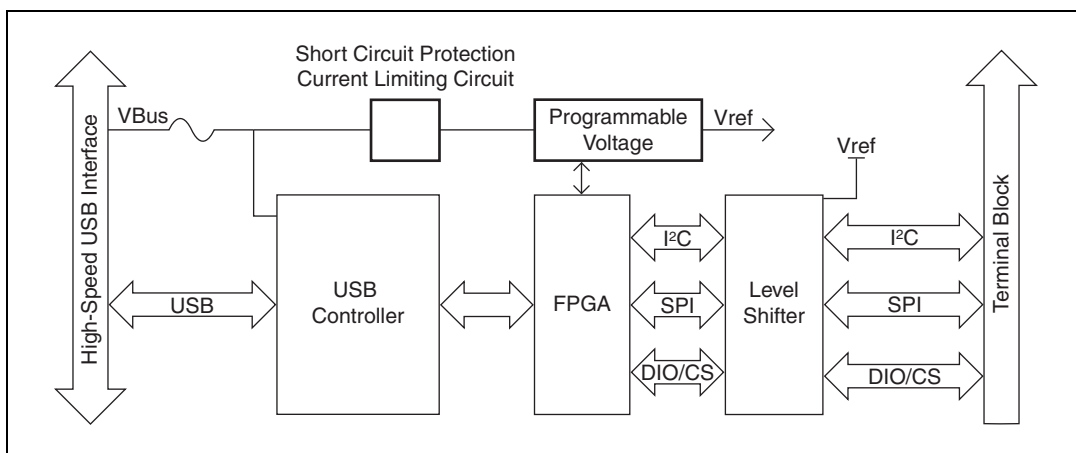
High-Speed USB Interface

VBus

Short Circuit Protection
Current Limiting Circuit

Programmable Voltage

Vref

Vref

Terminal Block

USB

USB Controller

FPGA

$I^2C$

SPI

DIO/CS

Level Shifter

$I^2C$

SPI

DIO/CS